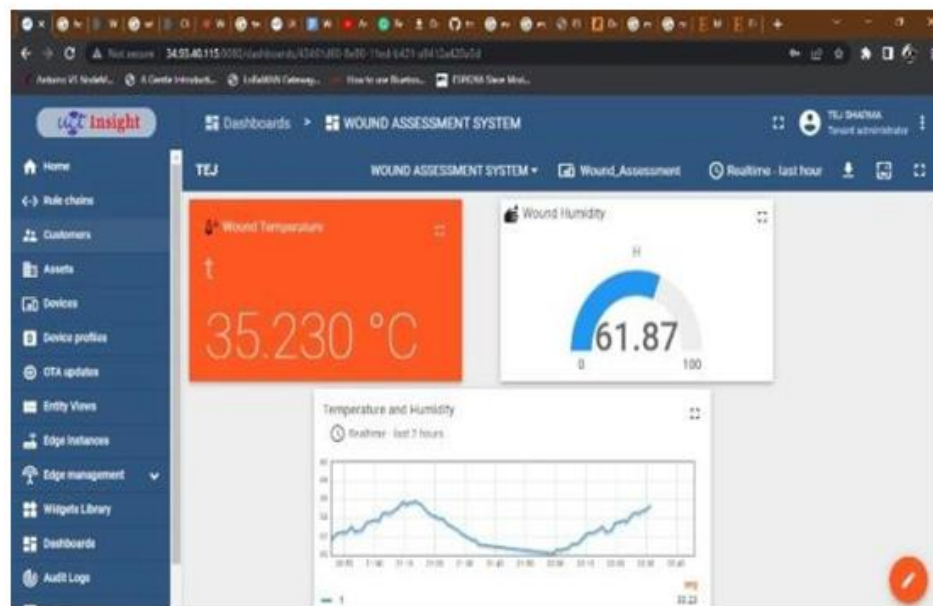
Not secure 34.93.40.115 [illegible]

Arduino IO Nodest... A Gentle Introducti... LoRaWAN Gateway... How to use Bluetoo... ESP32 Save Mod...

Insight

Dashboards > WOUND ASSESSMENT SYSTEM

TEJ SHARMA
Tenant administrator

Home
Rule chains
Customers
Assets
Devices
Device profiles
OTA updates
Entity Views
Edge instances
Edge management
Widgets Library
Dashboards
Audit Logs

TEJ

WOUND ASSESSMENT SYSTEM ▾ Wound_Assessment Realtime - last hour

Wound Temperature

t

35.230 °C

Wound Humidity

H

61.87

0

100

Temperature and Humidity

Realtime - last 2 hours

— 1

avg
33.23